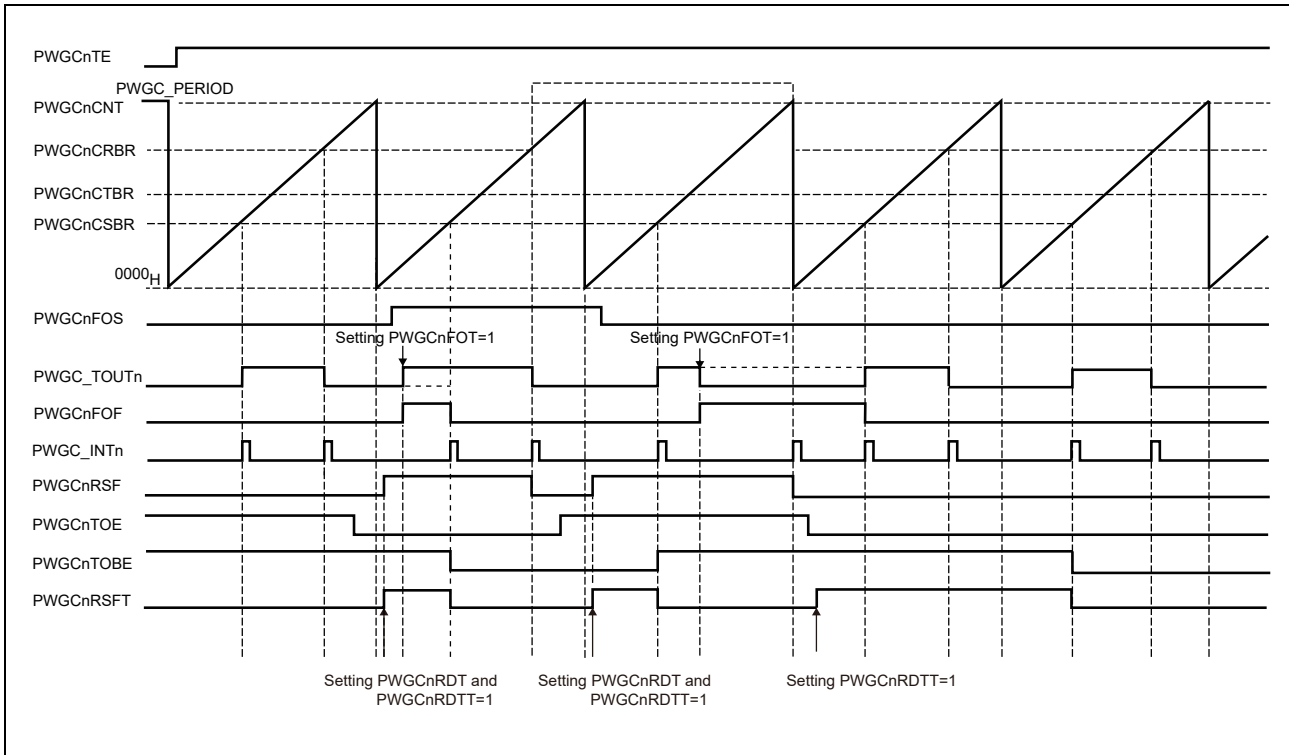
PWGCnTE

PWGC_PERIOD

PWGCnCNT

PWGCnCRBR

PWGCnCTBR

PWGCnCSBR

$0000_H$

PWGCnFOS

Setting PWGCnFOT=1

Setting PWGCnFOT=1

PWGC_TOUTn

PWGCnFOF

PWGC_INTn

PWGCnRSF

PWGCnTOE

PWGCnTOBE

PWGCnRSFT

Setting PWGCnRDT and PWGCnRDTT=1

Setting PWGCnRDT and PWGCnRDTT=1

Setting PWGCnRDTT=1